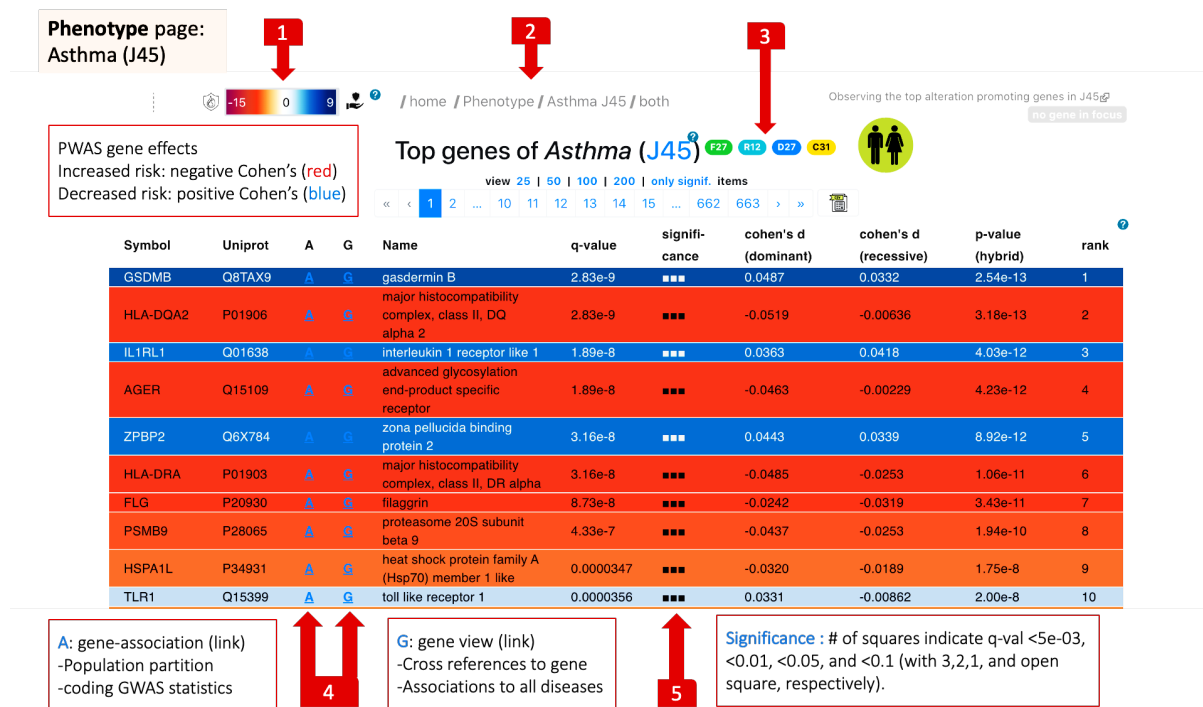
Phenotype page:
Asthma (J45)

1

2

3

-15 0 9

/ home / Phenotype / Asthma J45 / both

Observing the top alteration promoting genes in J45
no gene in focus

PWAS gene effects
Increased risk: negative Cohen's (red)
Decreased risk: positive Cohen's (blue)

Top genes of *Asthma* (J45) F27 R12 D27 C31

view 25 | 50 | 100 | 200 | only signif. items

« ‹ 1 2 ... 10 11 12 13 14 15 ... 662 663 › »

| Symbol | Uniprot | A | G | Name | q-value | significance | cohen's d (dominant) | cohen's d (recessive) | p-value (hybrid) | rank |
|---|---|---|---|---|---|---|---|---|---|---|
| GSDMB | Q8TAX9 | A | G | gasdermin B | 2.83e-9 | ■■■ | 0.0487 | 0.0332 | 2.54e-13 | 1 |
| HLA-DQA2 | P01906 | A | G | major histocompatibility complex, class II, DQ alpha 2 | 2.83e-9 | ■■■ | -0.0519 | -0.00636 | 3.18e-13 | 2 |
| IL1RL1 | Q01638 | A | G | interleukin 1 receptor like 1 | 1.89e-8 | ■■■ | 0.0363 | 0.0418 | 4.03e-12 | 3 |
| AGER | Q15109 | A | G | advanced glycosylation end-product specific receptor | 1.89e-8 | ■■■ | -0.0463 | -0.00229 | 4.23e-12 | 4 |
| ZPBP2 | Q6X784 | A | G | zona pellucida binding protein 2 | 3.16e-8 | ■■■ | 0.0443 | 0.0339 | 8.92e-12 | 5 |
| HLA-DRA | P01903 | A | G | major histocompatibility complex, class II, DR alpha | 3.16e-8 | ■■■ | -0.0485 | -0.0253 | 1.06e-11 | 6 |
| FLG | P20930 | A | G | filaggrin | 8.73e-8 | ■■■ | -0.0242 | -0.0319 | 3.43e-11 | 7 |
| PSMB9 | P28065 | A | G | proteasome 20S subunit beta 9 | 4.33e-7 | ■■■ | -0.0437 | -0.0253 | 1.94e-10 | 8 |
| HSPA1L | P34931 | A | G | heat shock protein family A (Hsp70) member 1 like | 0.0000347 | ■■■ | -0.0320 | -0.0189 | 1.75e-8 | 9 |
| TLR1 | Q15399 | A | G | toll like receptor 1 | 0.0000356 | ■■■ | 0.0331 | -0.00862 | 2.00e-8 | 10 |

A: gene-association (link)
-Population partition
-coding GWAS statistics

4

G: gene view (link)
-Cross references to gene
-Associations to all diseases

5

Significance : # of squares indicate q-val <5e-03, <0.01, <0.05, and <0.1 (with 3,2,1, and open square, respectively).